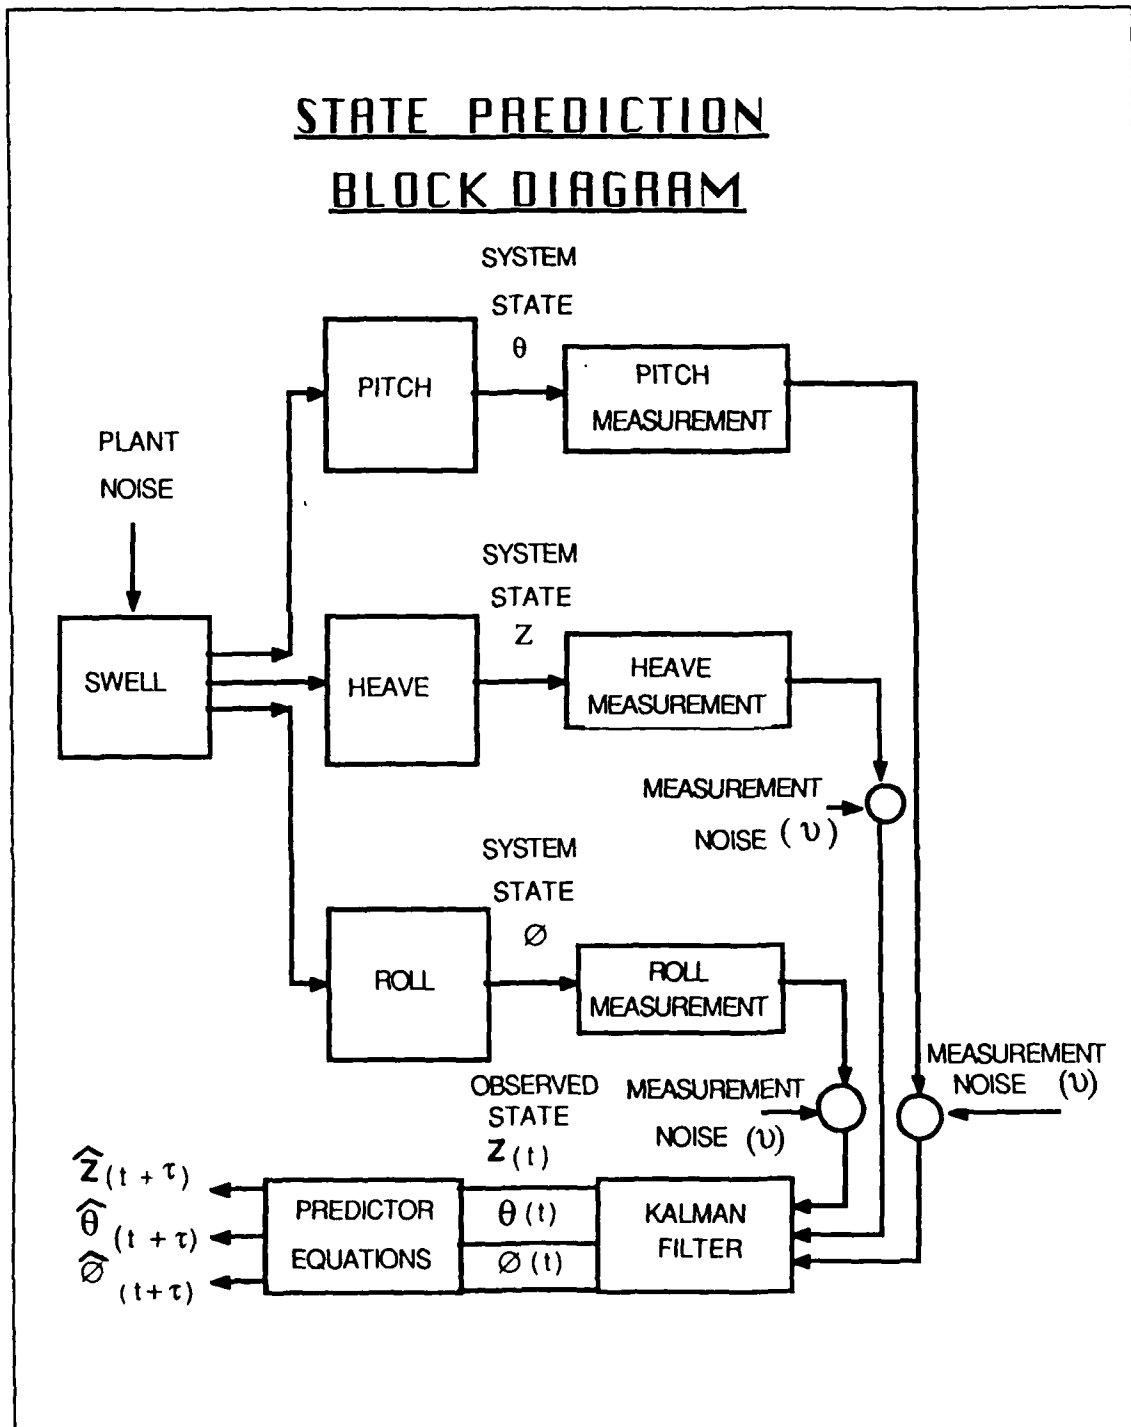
STATE PREDICTION
BLOCK DIAGRAM

SYSTEM STATE $\theta$

PITCH

PITCH MEASUREMENT

PLANT NOISE

SYSTEM STATE Z

SWELL

HEAVE

HEAVE MEASUREMENT

MEASUREMENT NOISE ($\upsilon$)

SYSTEM STATE $\varnothing$

ROLL

ROLL MEASUREMENT

MEASUREMENT NOISE ($\upsilon$)

OBSERVED STATE $\mathbf{Z}_{(t)}$

MEASUREMENT NOISE ($\upsilon$)

$\hat{Z}_{(t+\tau)}$
$\hat{\theta}_{(t+\tau)}$
$\hat{\varnothing}_{(t+\tau)}$

PREDICTOR EQUATIONS

$\theta(t)$

$\varnothing(t)$

KALMAN FILTER